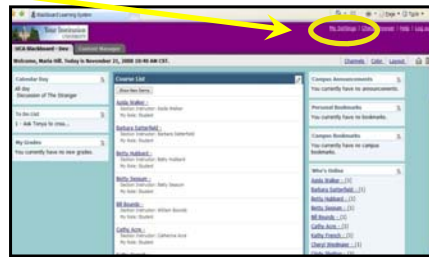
Blackboard Learning System

My Settings | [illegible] | Help | Log out

UCA Blackboard - Demo | Content Manager

Welcome, Maria Hill. Today is November 21, 2008 10:46 AM CST.

Channels | Color | Layout

Calendar Day
All day
Discussion of The Stranger

To Do List
1 - Ask Tonya to cros...

My Grades
You currently have no new grades.

Course List
Show New Items
Aalda Walker - Section Instructor: Aalda Walker - My Role: Student
Barbara Satterfield - Section Instructor: Barbara Satterfield - My Role: Student
Betty Hubbard - Section Instructor: Betty Hubbard - My Role: Student
Betty Seaquist - Section Instructor: Betty Seaquist - My Role: Student
Bill Bounds - Section Instructor: William Bounds - My Role: Student
Cathy Acre - Section Instructor: Catherine Acre - My Role: Student

Campus Announcements
You currently have no announcements.

Personal Bookmarks
You currently have no bookmarks.

Campus Bookmarks
You currently have no campus bookmarks.

Who's Online
Aalda Walker - (3)
Barbara Satterfield - (3)
Betty Hubbard - (3)
Betty Seaquist - (3)
Bill Bounds - (3)
Cathy Acre - (3)
Kathy French - (3)
Cheryl Wiedmaier - (3)
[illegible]